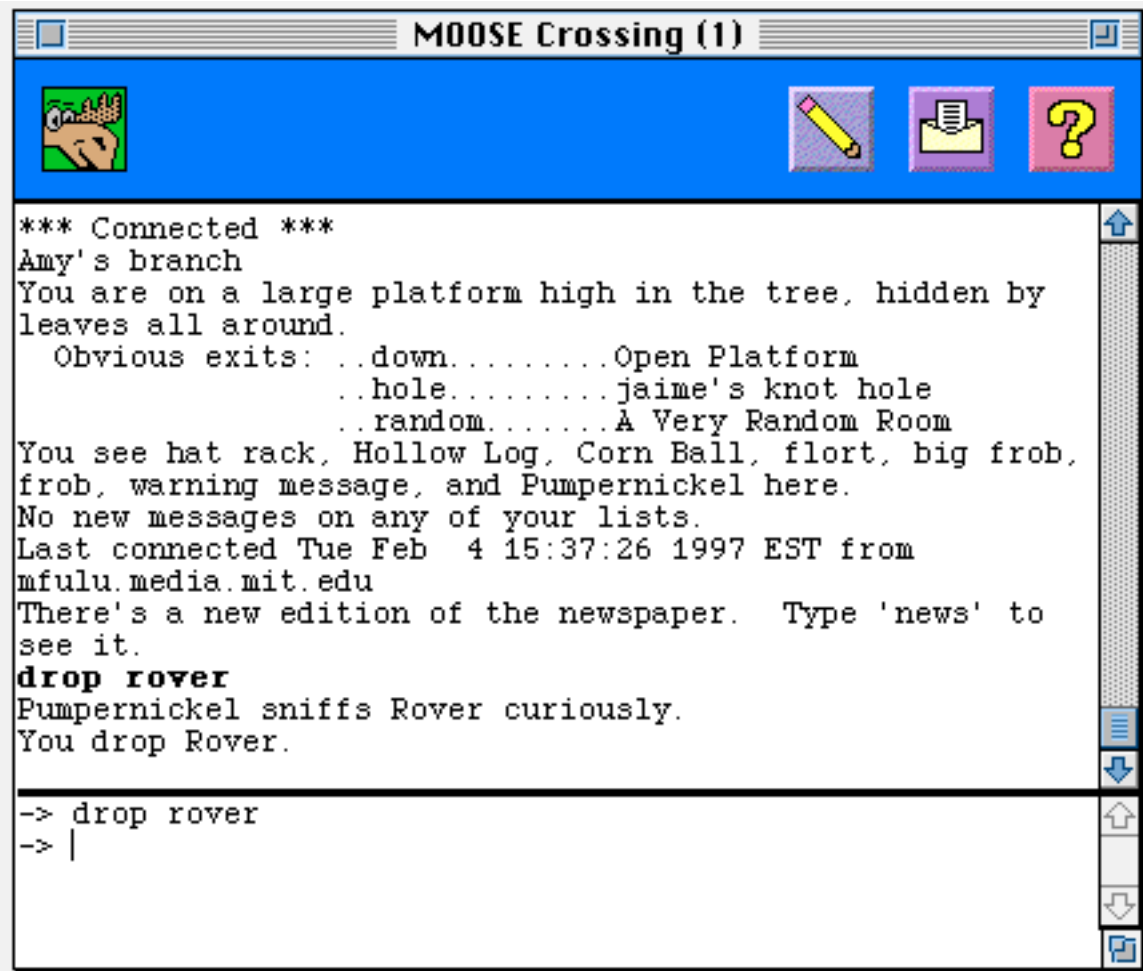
MOOSE Crossing (1)

*** Connected ***
Amy's branch
You are on a large platform high in the tree, hidden by leaves all around.
Obvious exits: ..down.........Open Platform
..hole.........jaime's knot hole
..random.......A Very Random Room
You see hat rack, Hollow Log, Corn Ball, flort, big frob, frob, warning message, and Pumpernickel here.
No new messages on any of your lists.
Last connected Tue Feb 4 15:37:26 1997 EST from mfulu.media.mit.edu
There's a new edition of the newspaper. Type 'news' to see it.
**drop rover**
Pumpernickel sniffs Rover curiously.
You drop Rover.

-> drop rover
->